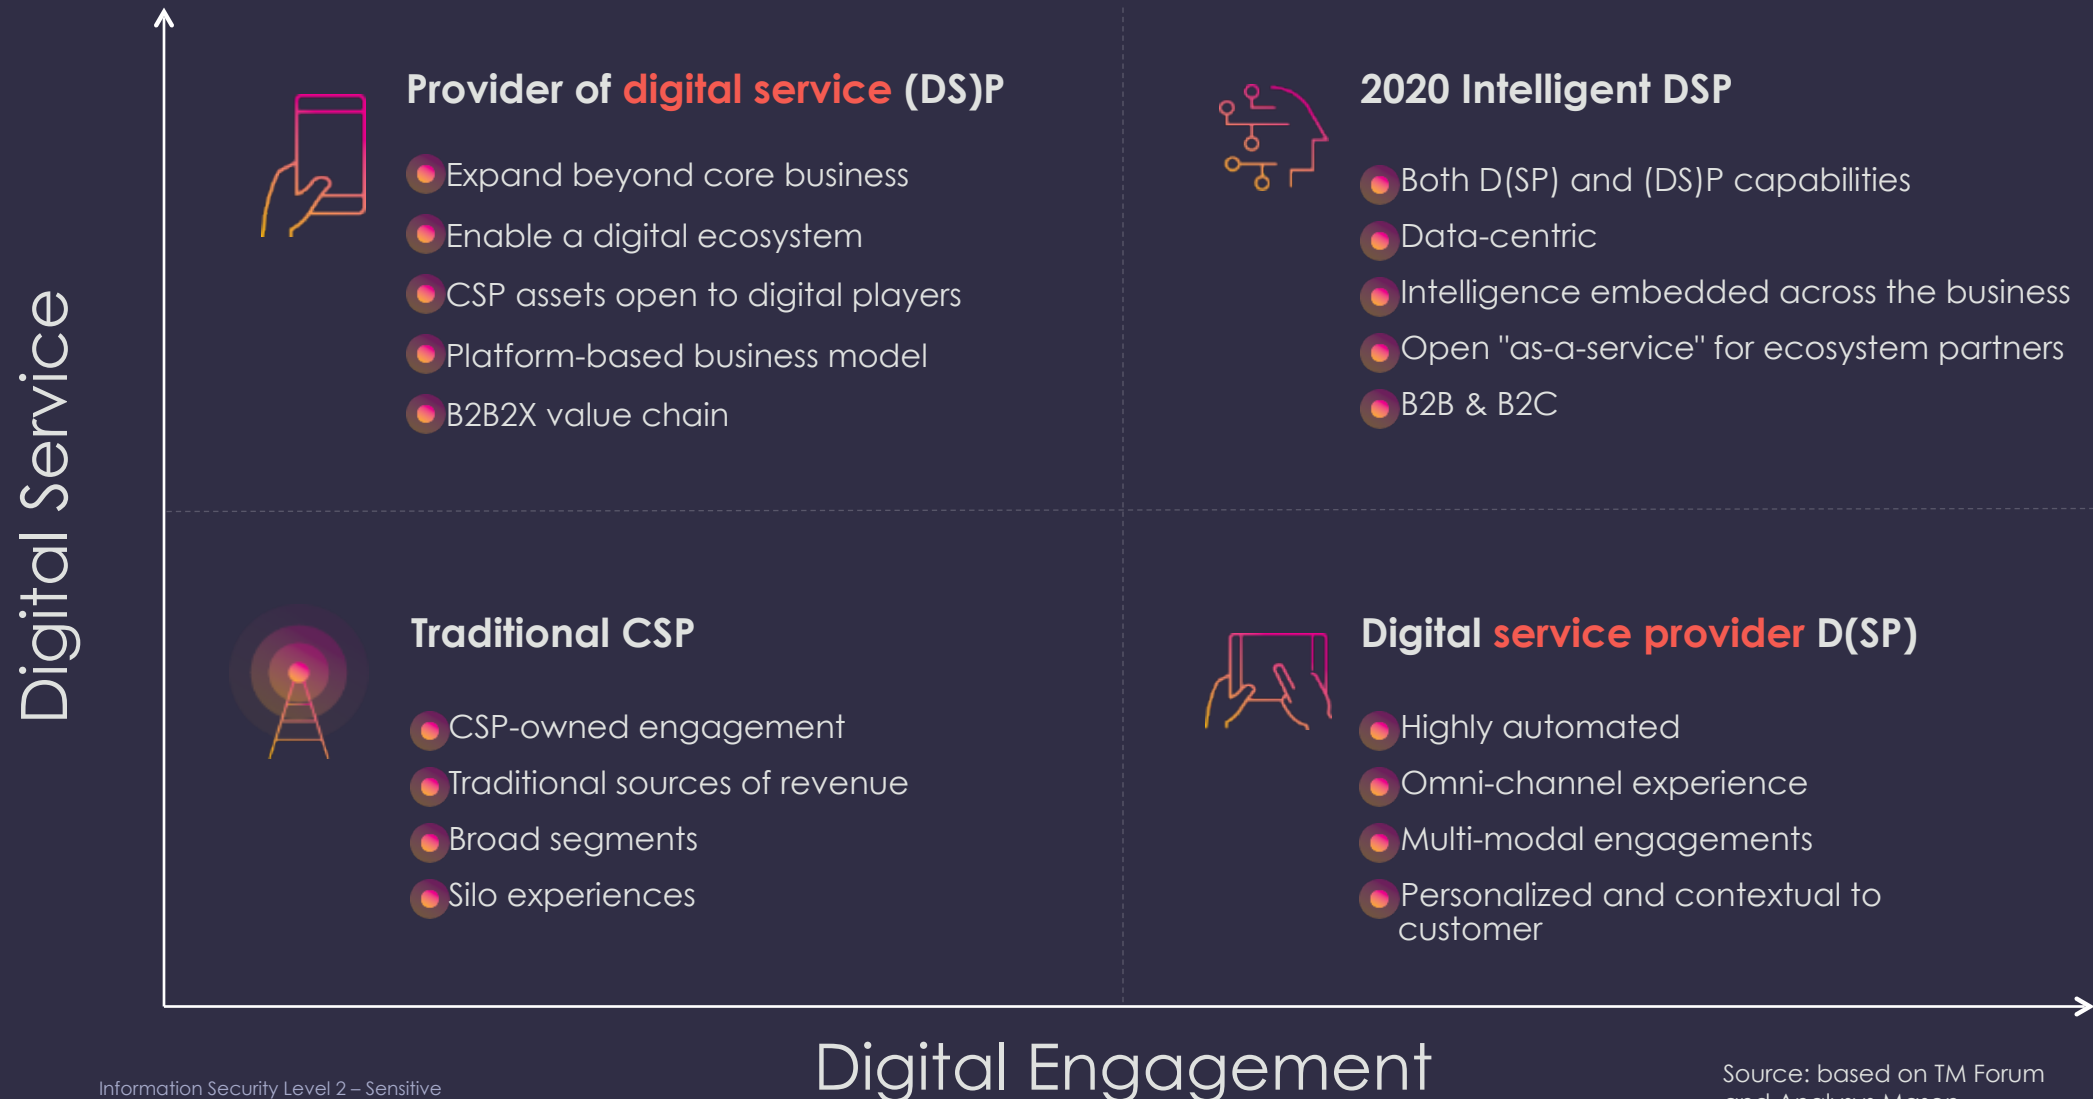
Digital Service

Provider of digital service (DS)P

Expand beyond core business

Enable a digital ecosystem

CSP assets open to digital players

Platform-based business model

B2B2X value chain

2020 Intelligent DSP

Both D(SP) and (DS)P capabilities

Data-centric

Intelligence embedded across the business

Open "as-a-service" for ecosystem partners

B2B & B2C

Traditional CSP

CSP-owned engagement

Traditional sources of revenue

Broad segments

Silo experiences

Digital service provider D(SP)

Highly automated

Omni-channel experience

Multi-modal engagements

Personalized and contextual to customer

Digital Engagement

Information Security Level 2 – Sensitive

Source: based on TM Forum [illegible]